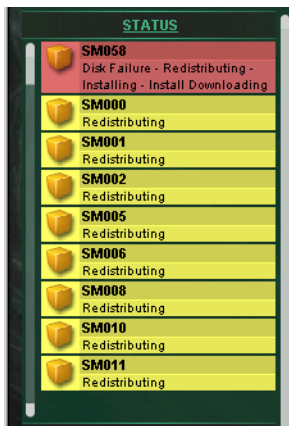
STATUS

SM058
Disk Failure - Redistributing - Installing - Install Downloading

SM000
Redistributing

SM001
Redistributing

SM002
Redistributing

SM005
Redistributing

SM006
Redistributing

SM008
Redistributing

SM010
Redistributing

SM011
Redistributing